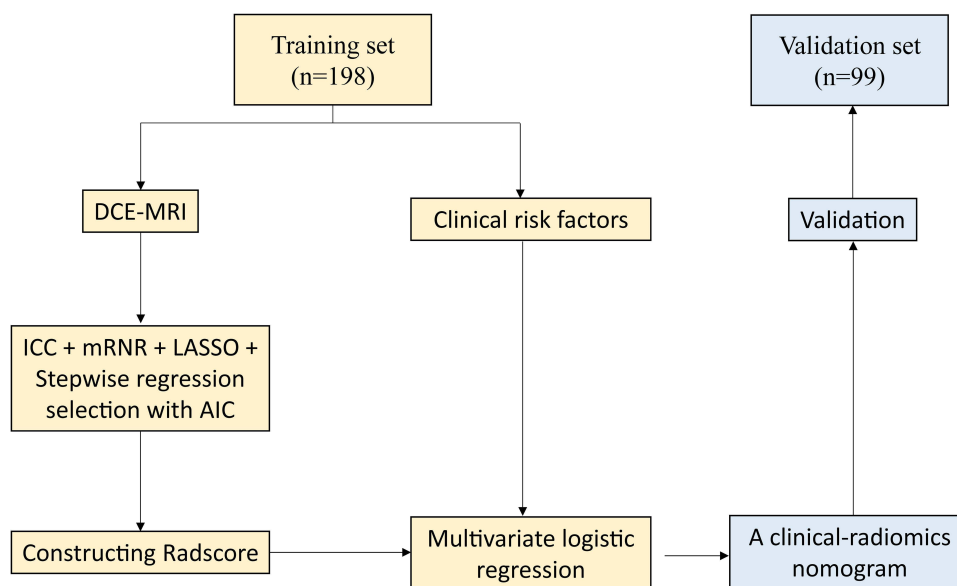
Training set
(n=198)

Validation set
(n=99)

DCE-MRI

Clinical risk factors

Validation

ICC + mRNR + LASSO + Stepwise regression selection with AIC

Constructing Radscore

Multivariate logistic regression

A clinical-radiomics nomogram